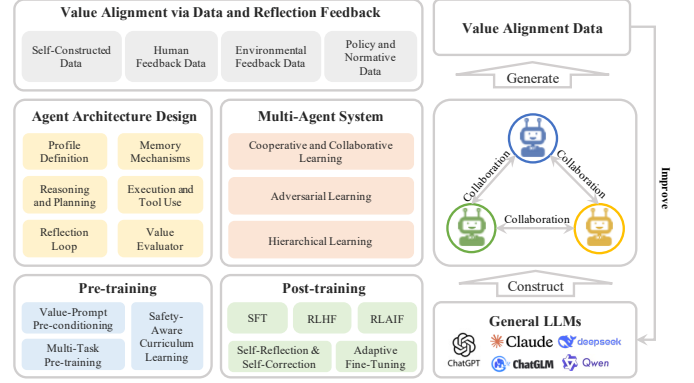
Value Alignment via Data and Reflection Feedback

Self-Constructed Data

Human Feedback Data

Environmental Feedback Data

Policy and Normative Data

Agent Architecture Design

Profile Definition

Memory Mechanisms

Reasoning and Planning

Execution and Tool Use

Reflection Loop

Value Evaluator

Multi-Agent System

Cooperative and Collaborative Learning

Adversarial Learning

Hierarchical Learning

Pre-training

Value-Prompt Pre-conditioning

Multi-Task Pre-training

Safety-Aware Curriculum Learning

Post-training

SFT

RLHF

RLAIF

Self-Reflection & Self-Correction

Adaptive Fine-Tuning

Value Alignment Data

Generate

Collaboration

Collaboration

Collaboration

Improve

Construct

General LLMs

ChatGPT

Claude

deepseek

ChatGLM

Qwen